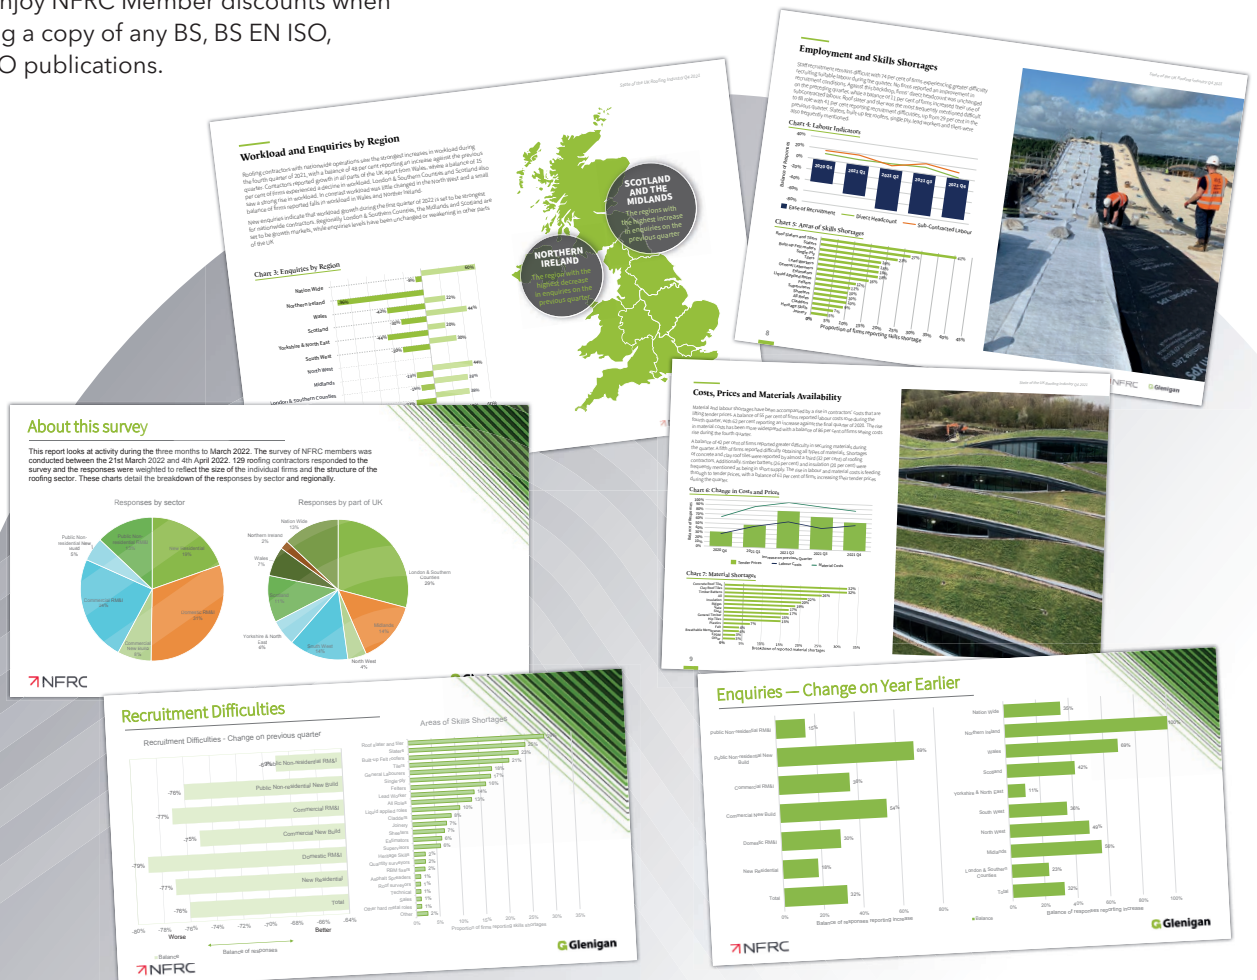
njoy NFRC Member discounts when g a copy of any BS, BS EN ISO, O publications.

Workload and Enquiries by Region

Chart 3: Enquiries by Region

Nation Wide
Northern Ireland
Wales
Scotland
Yorkshire & North East
South West
North West
Midlands
London & Southern Counties

SCOTLAND AND THE MIDLANDS
The regions with the highest increase in enquiries on the previous quarter

NORTHERN IRELAND
The region with the highest decrease in enquiries on the previous quarter

Employment and Skills Shortages

Chart 4: Labour Indicators

2021 Q4
2022 Q1
2022 Q2
2022 Q3
2022 Q4

Direct Recruitment
Direct Headcount
Sub-Contracted Labour

Chart 5: Areas of Skills Shortages

Proportion of firms reporting skills shortage

NFRC
Glenigan

Costs, Prices and Materials Availability

Chart 6: Change in Costs and Prices

Chart 7: Material Shortages

About this survey

This report looks at activity during the three months to March 2022. The survey of NFRC members was conducted between the 21st March 2022 and 4th April 2022. 129 roofing contractors responded to the survey and the responses were weighted to reflect the size of the individual firms and the structure of the roofing sector. These charts detail the breakdown of the responses by sector and regionally.

Responses by sector

Responses by part of UK

Public Non-residential New build
Nation Wide
Northern Ireland
Wales
London & Southern Counties
Commercial RMI
Domestic RMI
Commercial New build
Midlands
Yorkshire & North East
North West

NFRC

Recruitment Difficulties

Recruitment Difficulties - Change on previous quarter

Public Non-residential RMI
Public Non-residential New Build
Commercial RMI
Commercial New Build
Domestic RMI
New Residential
Total

-76%
-77%
-75%
-79%
-77%
-76%

-80% -78% -76% -74% -72% -70% -68% -66% -64%
Worse
Better
Balance of responses

Areas of Skills Shortages

Proportion of firms reporting skills shortages

Glenigan
NFRC

Enquiries — Change on Year Earlier

Public Non-residential RMI
Public Non-residential New Build
Commercial RMI
Commercial New Build
Domestic RMI
New Residential
Total

15%
69%
38%
54%
30%
19%
32%

Balance of responses reporting increase

Nation Wide
Northern Ireland
Wales
Scotland
Yorkshire & North East
South West
North West
Midlands
London & Southern Counties
Total

20%
100%
58%
42%
11%
36%
46%
56%
23%
32%

Balance of responses reporting increase

Glenigan
NFRC